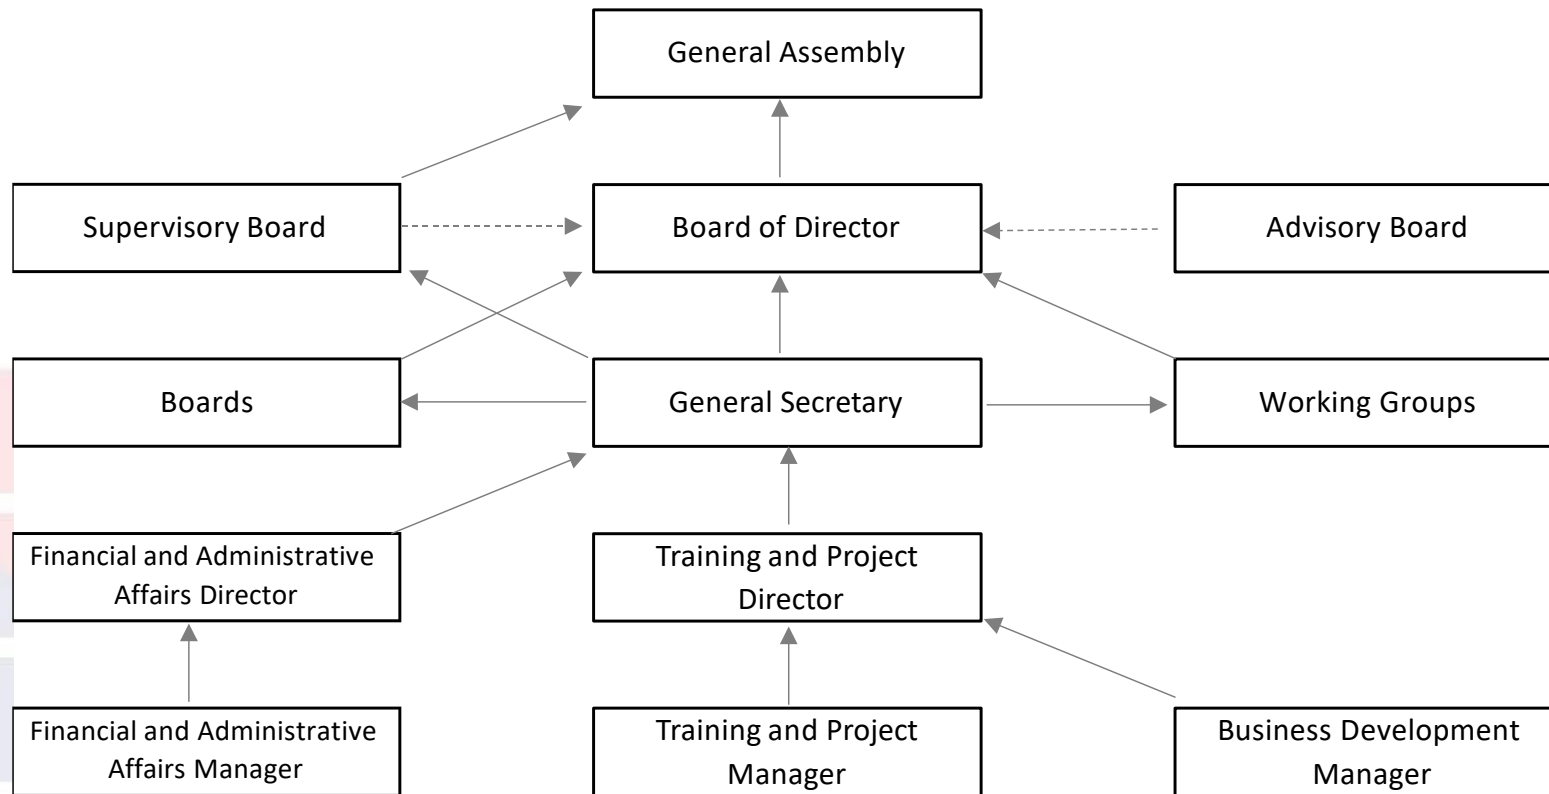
General Assembly

Supervisory Board

Board of Director

Advisory Board

Boards

General Secretary

Working Groups

Financial and Administrative Affairs Director

Training and Project Director

Financial and Administrative Affairs Manager

Training and Project Manager

Business Development Manager